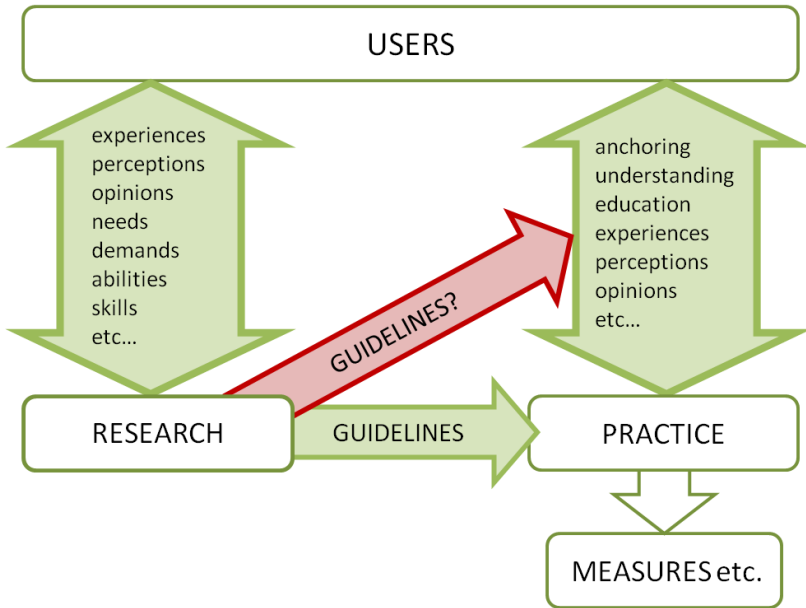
USERS

experiences
perceptions
opinions
needs
demands
abilities
skills
etc…

anchoring
understanding
education
experiences
perceptions
opinions
etc…

GUIDELINES?

RESEARCH

GUIDELINES

PRACTICE

MEASURES etc.